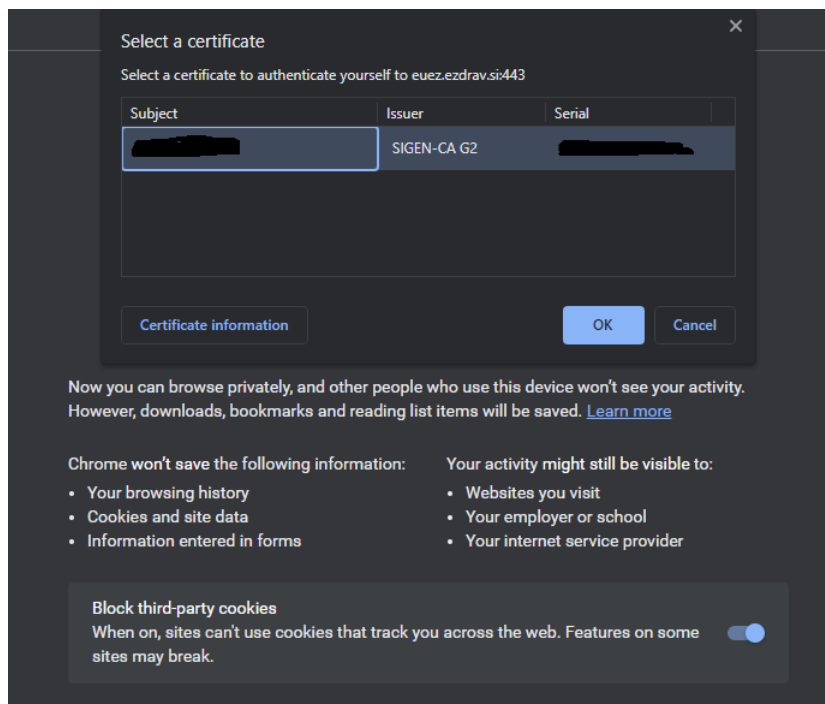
Select a certificate

×

Select a certificate to authenticate yourself to euez.ezdrav.si:443

| Subject | Issuer | Serial |
|---|---|---|
| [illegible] | SIGEN-CA G2 | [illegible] |

Certificate information

OK

Cancel

Now you can browse privately, and other people who use this device won't see your activity. However, downloads, bookmarks and reading list items will be saved. Learn more

Chrome won't save the following information:
• Your browsing history
• Cookies and site data
• Information entered in forms

Your activity might still be visible to:
• Websites you visit
• Your employer or school
• Your internet service provider

Block third-party cookies
When on, sites can't use cookies that track you across the web. Features on some sites may break.